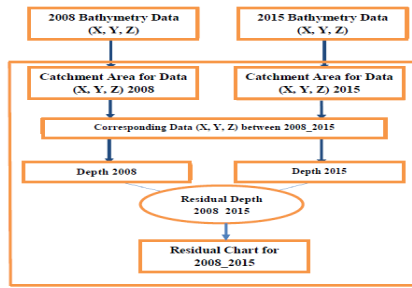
2008 Bathymetry Data (X, Y, Z)

2015 Bathymetry Data (X, Y, Z)

Catchment Area for Data (X, Y, Z) 2008

Catchment Area for Data (X, Y, Z) 2015

Corresponding Data (X, Y, Z) between 2008_2015

Depth 2008

Depth 2015

Residual Depth 2008 2015

Residual Chart for 2008_2015